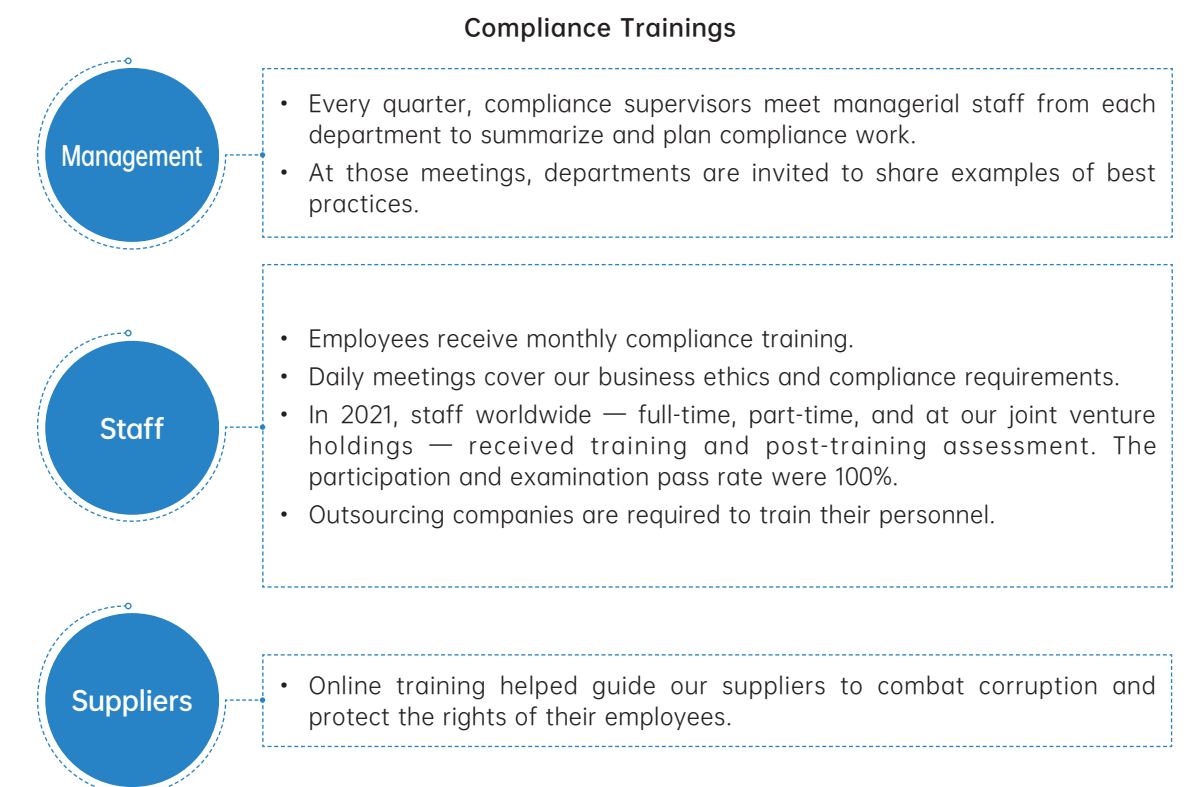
Compliance Trainings

Management

• Every quarter, compliance supervisors meet managerial staff from each department to summarize and plan compliance work.
• At those meetings, departments are invited to share examples of best practices.

Staff

• Employees receive monthly compliance training.
• Daily meetings cover our business ethics and compliance requirements.
• In 2021, staff worldwide — full-time, part-time, and at our joint venture holdings — received training and post-training assessment. The participation and examination pass rate were 100%.
• Outsourcing companies are required to train their personnel.

Suppliers

• Online training helped guide our suppliers to combat corruption and protect the rights of their employees.